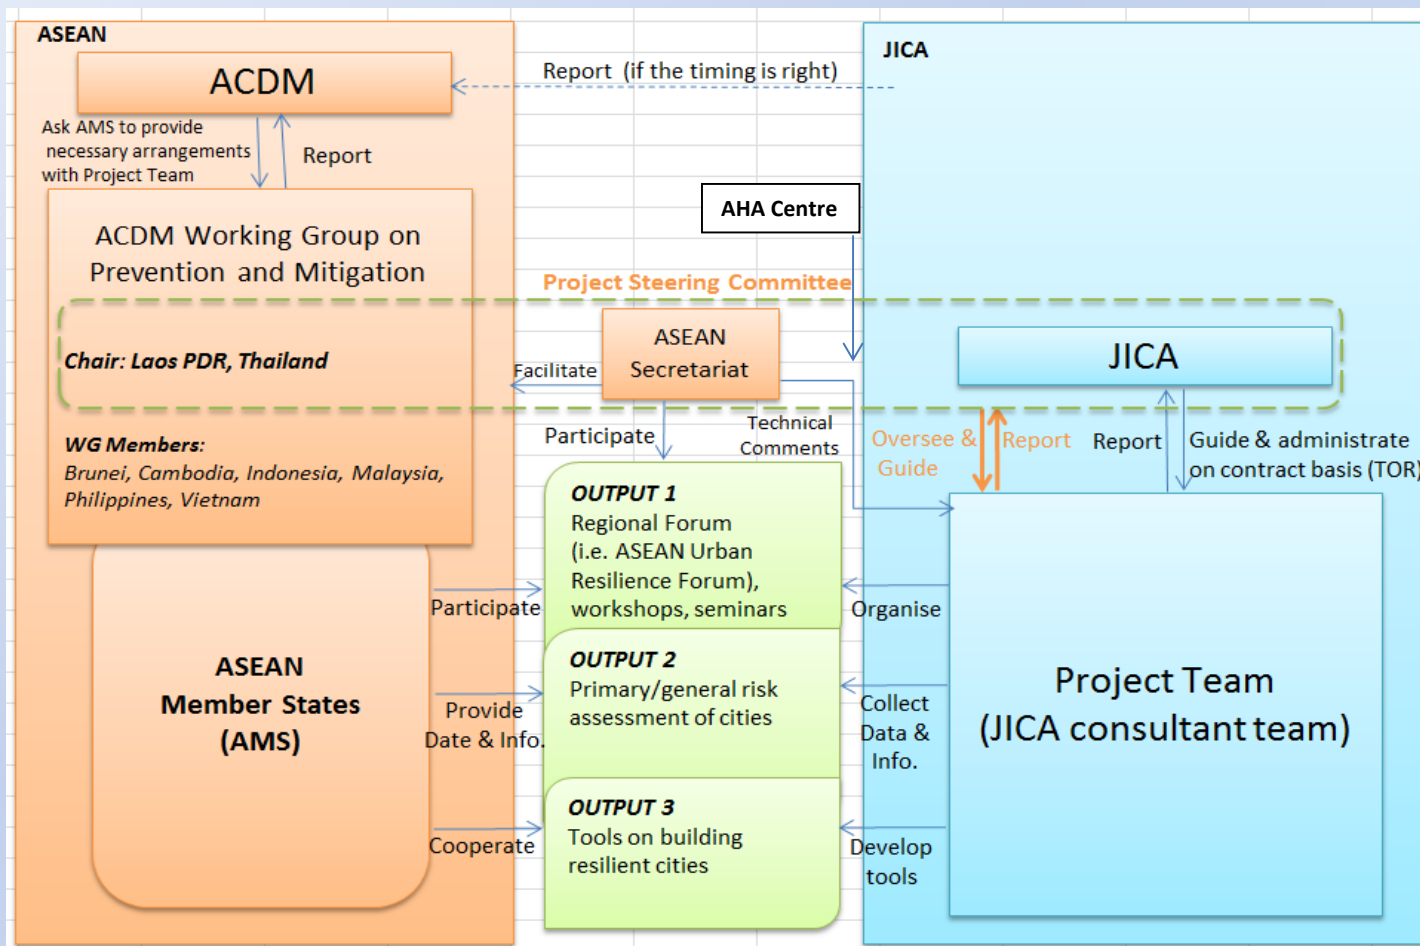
ASEAN

ACDM

Report (if the timing is right)

JICA

Ask AMS to provide necessary arrangements with Project Team

Report

AHA Centre

ACDM Working Group on Prevention and Mitigation

Project Steering Committee

Chair: Laos PDR, Thailand

ASEAN Secretariat

JICA

Facilitate

WG Members:
Brunei, Cambodia, Indonesia, Malaysia, Philippines, Vietnam

Participate

Technical Comments

Oversee & Guide

Report

Report

Guide & administrate on contract basis (TOR)

OUTPUT 1
Regional Forum (i.e. ASEAN Urban Resilience Forum), workshops, seminars

Participate

Organise

ASEAN Member States (AMS)

OUTPUT 2
Primary/general risk assessment of cities

Provide Date & Info.

Collect Data & Info.

Project Team (JICA consultant team)

OUTPUT 3
Tools on building resilient cities

Cooperate

Develop tools